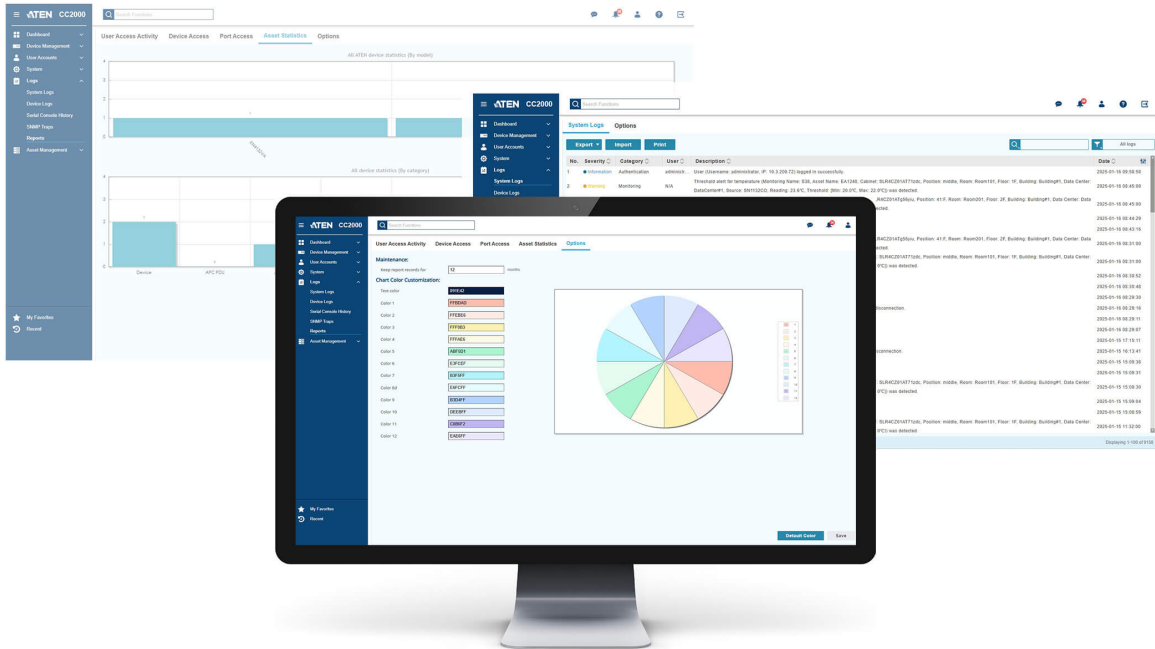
ATEN CC2000

Search Function

Dashboard
Device Management
User Accounts
System
Logs
System Logs
Device Logs
Serial Console History
SNMP Traps
Reports
Asset Management

My Favorites
Recent

User Access Activity Device Access Port Access Asset Statistics Options

All ATEN device statistics (By model)

All device statistics (By category)

Device APC PDU

ATEN CC2000

Search Function

Dashboard
Device Management
User Accounts
System
Logs
System Logs
Device Logs

System Logs Options

Export Import Print

All logs

| No. | Severity | Category | User | Description | Date |
|---|---|---|---|---|---|
| 1 | Information | Authentication | administr... | User (Username: administrator, IP: 10.3.209.72) logged in successfully. | 2025-01-16 09:58:56 |
| 2 | Warning | Monitoring | N/A | Threshold alert for temperature (Monitoring Name: S38, Asset Name: EA1240, Cabinet: SLR4CZ01AT7Idc, Position: middle, Room: Room101, Floor: 1F, Building: Building#1, Data Center: DataCenter#1, Source: EN1132CO, Reading: 23.6°C, Threshold: [Min: 20.0°C, Max: 22.0°C]) was detected. | 2025-01-16 09:45:00 |

R4CZ01ATg5Syu, Position: 41:F, Room: Room201, Floor: 2F, Building: Building#1, Data Center: Data etected.

2025-01-16 09:45:00
2025-01-16 09:44:29
2025-01-16 09:43:16

R4CZ01ATg5Syu, Position: 41:F, Room: Room201, Floor: 2F, Building: Building#1, Data Center: Data etected.

2025-01-16 09:31:00

SLR4CZ01AT7Idc, Position: middle, Room: Room101, Floor: 1F, Building: Building#1, Data Center: IFC) was detected.

2025-01-16 09:31:00
2025-01-16 09:30:52
2025-01-16 09:30:40
2025-01-16 09:29:30
disconnection. 2025-01-16 09:29:16
2025-01-16 09:29:11
2025-01-16 09:29:07
2025-01-15 17:15:11
disconnection. 2025-01-15 16:13:41
2025-01-15 15:09:38
2025-01-15 15:09:31

SLR4CZ01AT7Idc, Position: middle, Room: Room101, Floor: 1F, Building: Building#1, Data Center: IFC) was detected.

2025-01-15 15:09:30
2025-01-15 15:09:04
2025-01-15 15:08:59

SLR4CZ01AT7Idc, Position: middle, Room: Room101, Floor: 1F, Building: Building#1, Data Center: IFC) was detected.

2025-01-15 11:32:00

Displaying 1-100 of 8100

ATEN CC2000

Search Function

Dashboard
Device Management
User Accounts
System
Logs
System Logs
Device Logs
Serial Console History
SNMP Traps
Reports
Asset Management

My Favorites
Recent

User Access Activity Device Access Port Access Asset Statistics Options

Maintenance:
Keep report records for 12 months

Chart Color Customization:

| | |
|---|---|
| Text color | 091E42 |
| Color 1 | FFBDAD |
| Color 2 | FFEBE6 |
| Color 3 | FFF0B3 |
| Color 4 | FFFAE6 |
| Color 5 | ABF5D1 |
| Color 6 | E3FCEF |
| Color 7 | B3F5FF |
| Color 8d | E6FCFF |
| Color 9 | B3D4FF |
| Color 10 | DEEBFF |
| Color 11 | C0B6F2 |
| Color 12 | EAE6FF |

Default Color Save